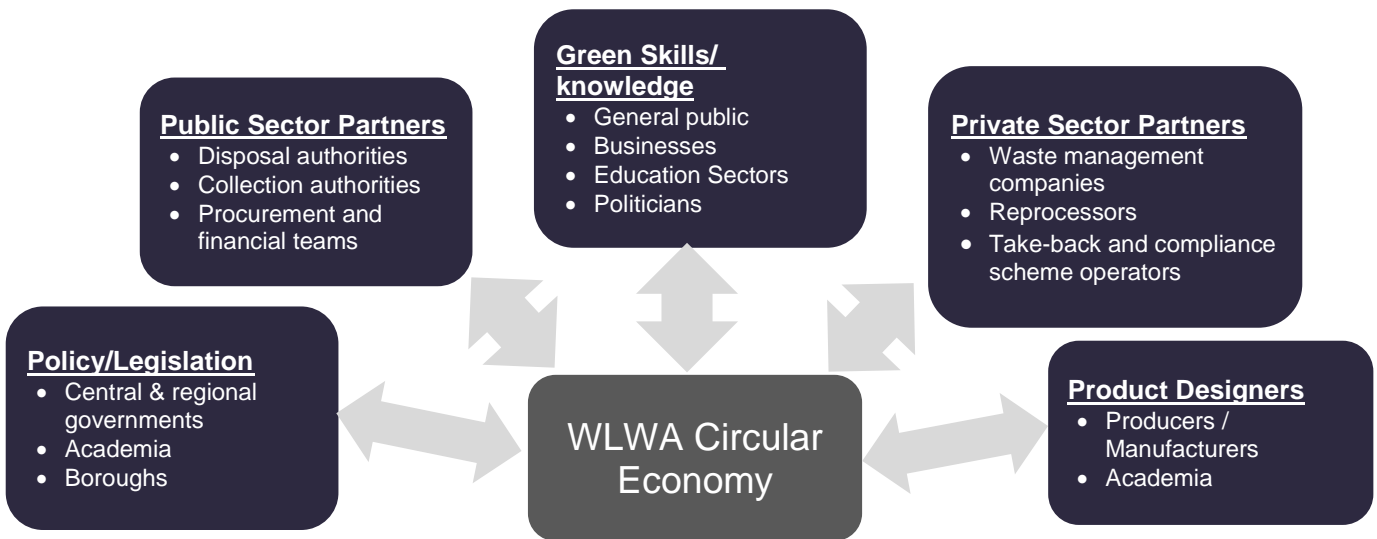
Green Skills/ knowledge
- General public
- Businesses
- Education Sectors
- Politicians

Public Sector Partners
- Disposal authorities
- Collection authorities
- Procurement and financial teams

Private Sector Partners
- Waste management companies
- Reprocessors
- Take-back and compliance scheme operators

Policy/Legislation
- Central & regional governments
- Academia
- Boroughs

WLWA Circular Economy

Product Designers
- Producers / Manufacturers
- Academia